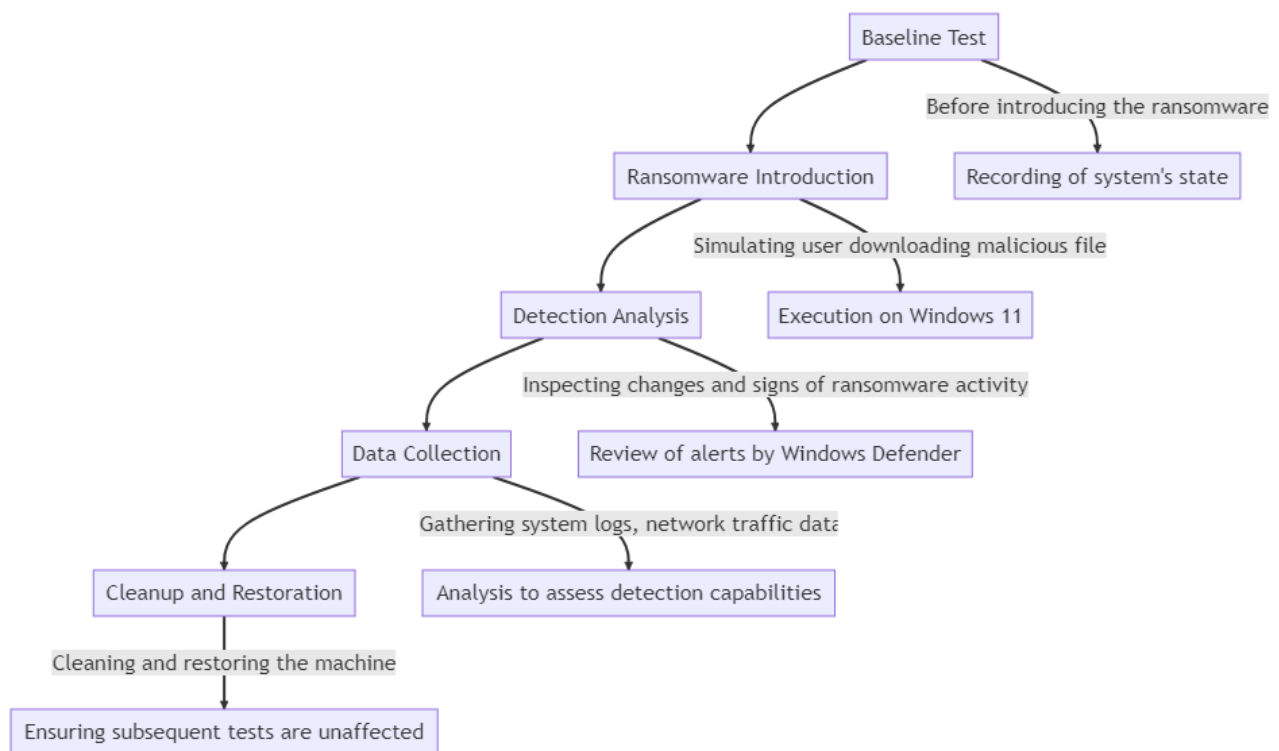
Baseline Test

Before introducing the ransomware

Ransomware Introduction

Recording of system's state

Simulating user downloading malicious file

Detection Analysis

Execution on Windows 11

Inspecting changes and signs of ransomware activity

Data Collection

Review of alerts by Windows Defender

Gathering system logs, network traffic data

Cleanup and Restoration

Analysis to assess detection capabilities

Cleaning and restoring the machine

Ensuring subsequent tests are unaffected